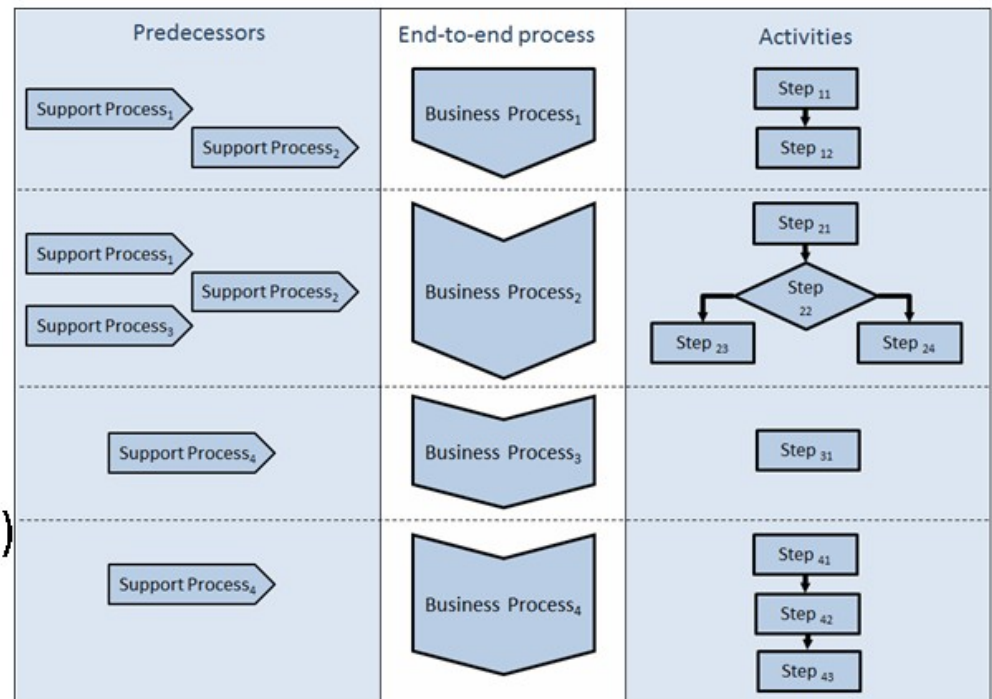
| Predecessors | End-to-end process | Activities |
|---|---|---|
| Support Process$_1$ Support Process$_2$ | Business Process$_1$ | Step $_{11}$ Step $_{12}$ |
| Support Process$_1$ Support Process$_2$ Support Process$_3$ | Business Process$_2$ | Step $_{21}$ Step $_{22}$ Step $_{23}$ Step $_{24}$ |
| Support Process$_4$ | Business Process$_3$ | Step $_{31}$ |
| Support Process$_4$ | Business Process$_4$ | Step $_{41}$ Step $_{42}$ Step $_{43}$ |